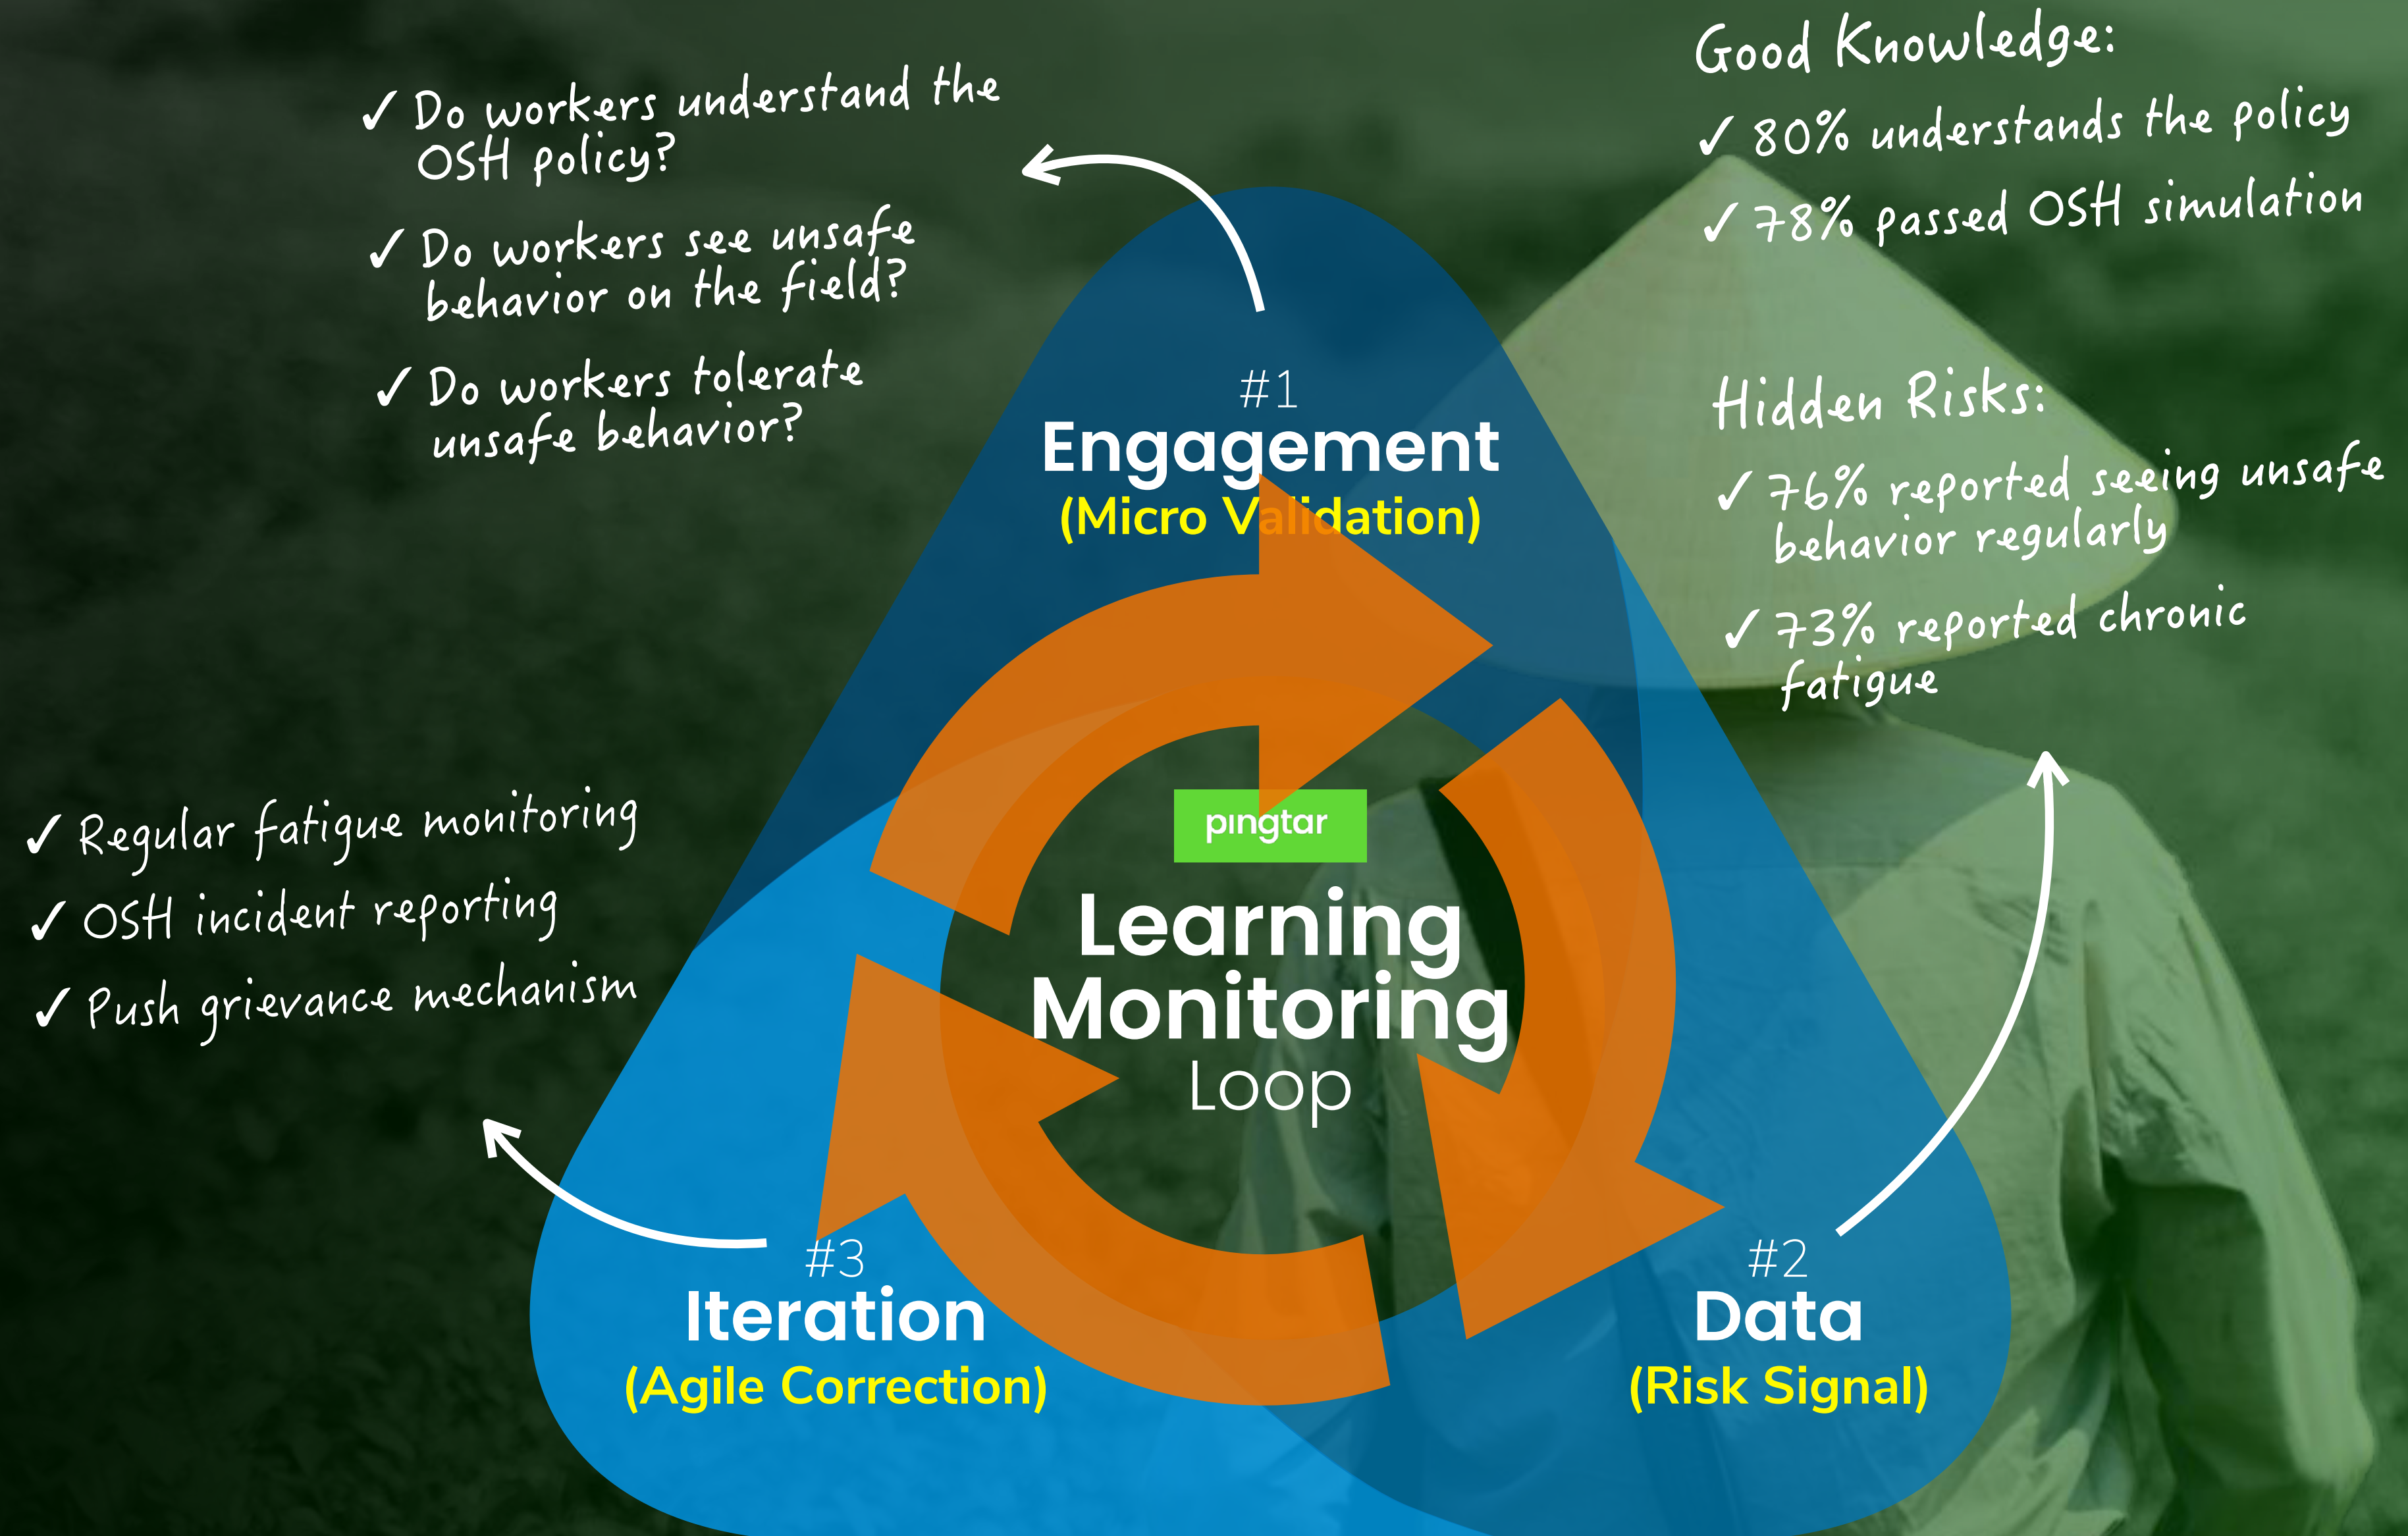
✓ Do workers understand the OSH policy?

✓ Do workers see unsafe behavior on the field?

✓ Do workers tolerate unsafe behavior?

Good Knowledge:
✓ 80% understands the policy
✓ 78% passed OSH simulation

Hidden Risks:
✓ 76% reported seeing unsafe behavior regularly
✓ 73% reported chronic fatigue

#1
Engagement
(Micro Validation)

pingtar

Learning Monitoring Loop

✓ Regular fatigue monitoring
✓ OSH incident reporting
✓ Push grievance mechanism

#3
Iteration
(Agile Correction)

#2
Data
(Risk Signal)